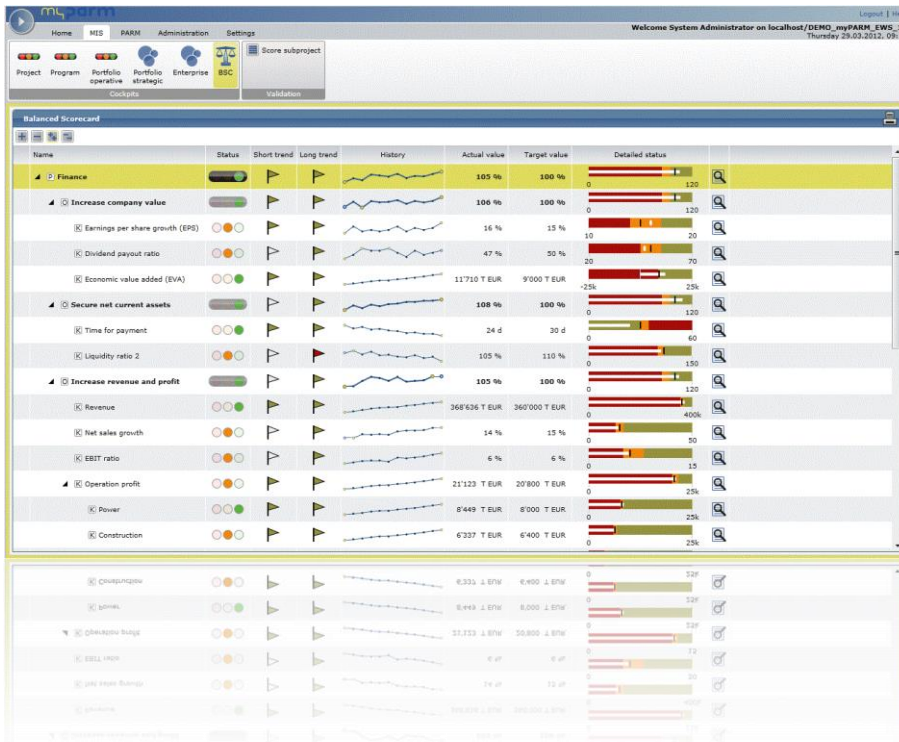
myPARM

Home MIS PARM Administration Settings

Logout | H

Welcome System Administrator on localhost/DEMO_myPARM_EWS_
Thursday 29.03.2012, 09:

Project Program Portfolio operative Portfolio strategic Enterprise BSC

Cockpits

Score subproject

Validation

Balanced Scorecard

| Name | Status | Short trend | Long trend | History | Actual value | Target value | Detailed status |
|---|---|---|---|---|---|---|---|
| P Finance | | | | | 105 % | 100 % | 0 120 |
| O Increase company value | | | | | 106 % | 100 % | 0 120 |
| K Earnings per share growth (EPS) | | | | | 16 % | 15 % | 10 20 |
| K Dividend payout ratio | | | | | 47 % | 50 % | 20 70 |
| K Economic value added (EVA) | | | | | 11'710 T EUR | 9'000 T EUR | -25k 25k |
| O Secure net current assets | | | | | 108 % | 100 % | 0 120 |
| K Time for payment | | | | | 24 d | 30 d | 0 60 |
| K Liquidity ratio 2 | | | | | 105 % | 110 % | 0 150 |
| O Increase revenue and profit | | | | | 105 % | 100 % | 0 120 |
| K Revenue | | | | | 368'636 T EUR | 360'000 T EUR | 0 400k |
| K Net sales growth | | | | | 14 % | 15 % | 0 50 |
| K EBIT ratio | | | | | 6 % | 6 % | 0 15 |
| K Operation profit | | | | | 21'123 T EUR | 20'800 T EUR | 0 25k |
| K Power | | | | | 8'449 T EUR | 8'000 T EUR | 0 25k |
| K Construction | | | | | 6'337 T EUR | 6'400 T EUR | 0 25k |